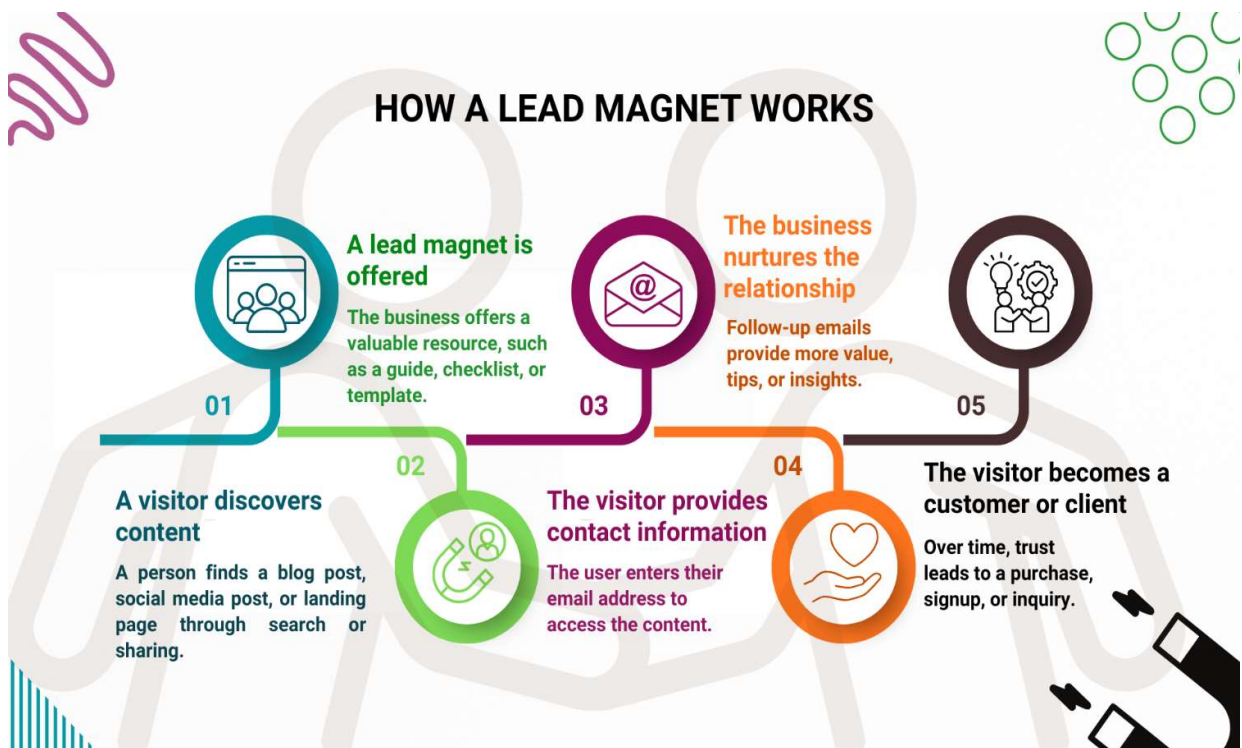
HOW A LEAD MAGNET WORKS

01

A visitor discovers content

A person finds a blog post, social media post, or landing page through search or sharing.

A lead magnet is offered

The business offers a valuable resource, such as a guide, checklist, or template.

02

The visitor provides contact information

The user enters their email address to access the content.

03

The business nurtures the relationship

Follow-up emails provide more value, tips, or insights.

04

05

The visitor becomes a customer or client

Over time, trust leads to a purchase, signup, or inquiry.